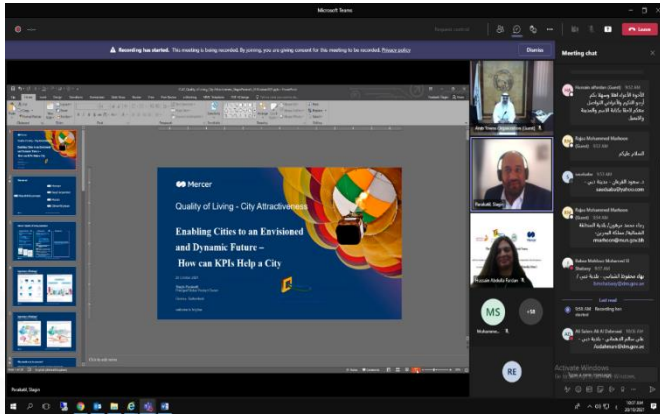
Microsoft Teams

Recording has started. This meeting is being recorded. By joining, you are giving consent for this meeting to be recorded. Privacy policy

Dismiss

Leave

Meeting chat

Mercer

Quality of Living - City Attractiveness

Enabling Cities to an Envisioned and Dynamic Future – How can KPIs Help a City

Arab Towns Organization (Guest)

Parakatil, Slagin

Hussain Abdulla Fardan

MS

Mohamme...

+58

RE

Hussain alfardan (Guest)

السلام عليكم

Rajaa Mohammed Marbooe (Guest)

Rajaa Mohammed Marbooe (Guest)

Bahaa Mokhtar Mohamed El Basbasy (Guest)

Last read

Recording has started

Ali Salem Ali Al Dahmani (Guest)

Activate Windows

Type a new message

Parakatil, Slagin